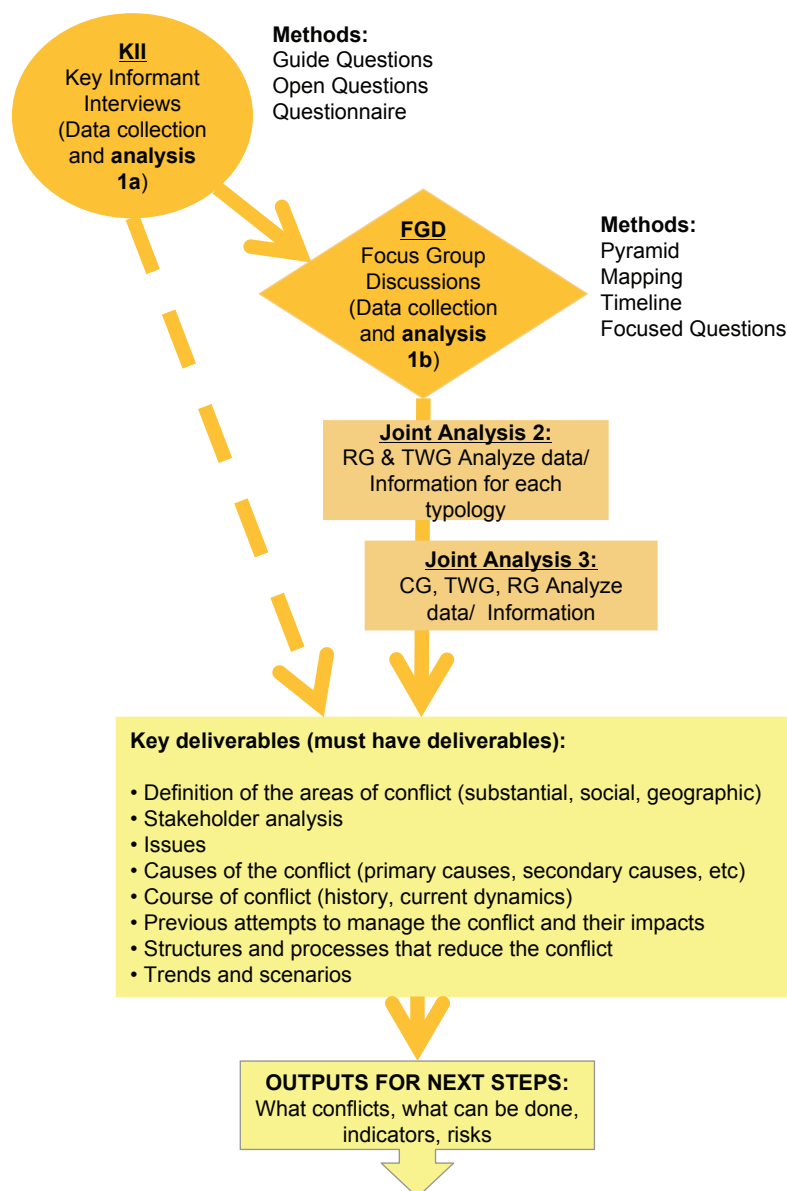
KII
Key Informant Interviews (Data collection and **analysis 1a**)

**Methods:**
Guide Questions
Open Questions
Questionnaire

FGD
Focus Group Discussions (Data collection and **analysis 1b**)

**Methods:**
Pyramid
Mapping
Timeline
Focused Questions

**Joint Analysis 2:**
RG & TWG Analyze data/ Information for each typology

**Joint Analysis 3:**
CG, TWG, RG Analyze data/ Information

**Key deliverables (must have deliverables):**

• Definition of the areas of conflict (substantial, social, geographic)
• Stakeholder analysis
• Issues
• Causes of the conflict (primary causes, secondary causes, etc)
• Course of conflict (history, current dynamics)
• Previous attempts to manage the conflict and their impacts
• Structures and processes that reduce the conflict
• Trends and scenarios

**OUTPUTS FOR NEXT STEPS:**
What conflicts, what can be done, indicators, risks